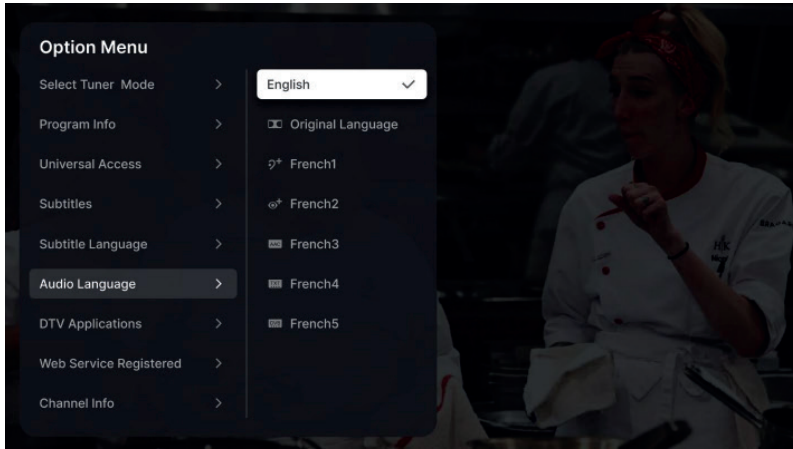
Option Menu

Select Tuner Mode >

Program Info >

Universal Access >

Subtitles >

Subtitle Language >

Audio Language >

DTV Applications >

Web Service Registered >

Channel Info >

English ✓

Original Language

French1

French2

French3

French4

French5